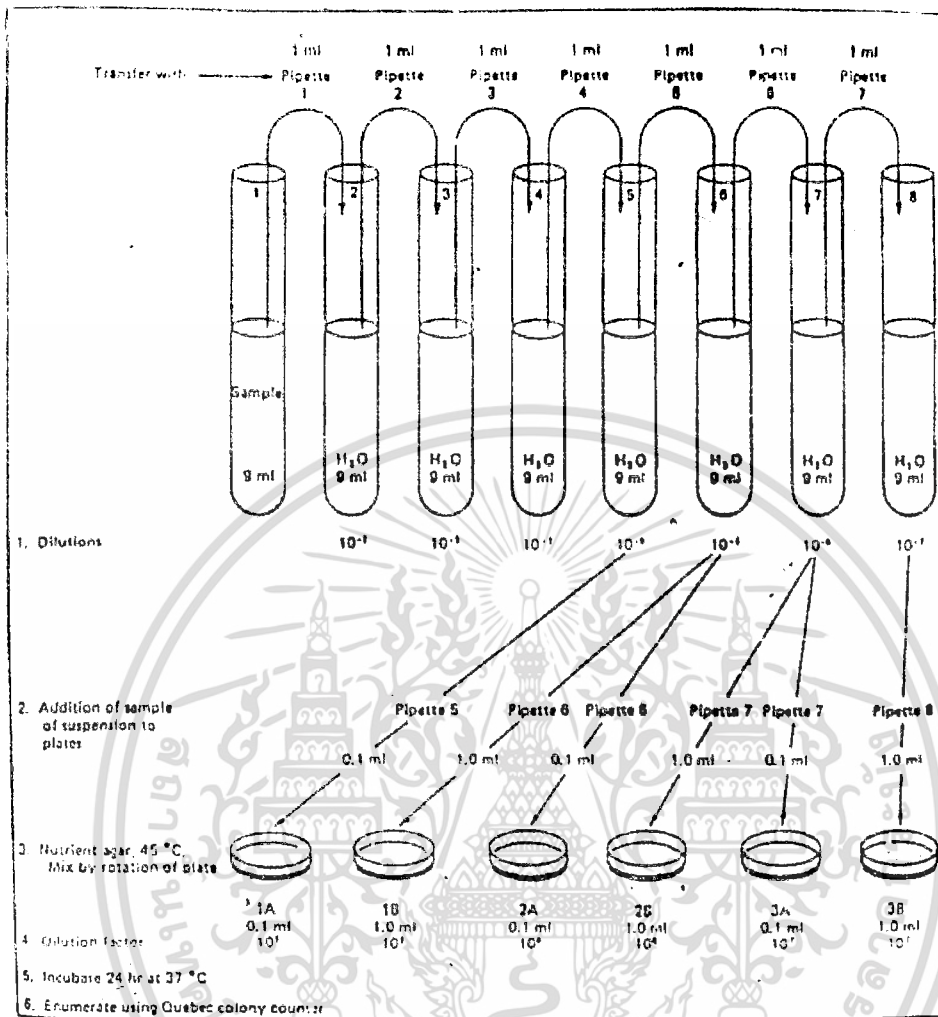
Transfer with

1 ml Pipette 1
1 ml Pipette 2
1 ml Pipette 3
1 ml Pipette 4
1 ml Pipette 5
1 ml Pipette 6
1 ml Pipette 7

1 2 3 4 5 6 7 8

Sample 9 ml
$H_2O$ 9 ml
$H_2O$ 9 ml
$H_2O$ 9 ml
$H_2O$ 9 ml
$H_2O$ 9 ml
$H_2O$ 9 ml
$H_2O$ 9 ml

1. Dilutions
$10^{-1}$ $10^{-2}$ $10^{-3}$ $10^{-4}$ $10^{-5}$ $10^{-6}$ $10^{-7}$

2. Addition of sample of suspension to plates
Pipette 5 Pipette 6 Pipette 6 Pipette 7 Pipette 7 Pipette 8
0.1 ml 1.0 ml 0.1 ml 1.0 ml 0.1 ml 1.0 ml

3. Nutrient agar, 45 °C, Mix by rotation of plate

1A 0.1 ml $10^{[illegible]}$
1B 1.0 ml $10^{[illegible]}$
2A 0.1 ml $10^{6}$
2B 1.0 ml $10^{6}$
3A 0.1 ml $10^{7}$
3B 1.0 ml $10^{7}$

4. Dilution factor

5. Incubate 24 hr at 37 °C

6. Enumerate using Quebec colony counter